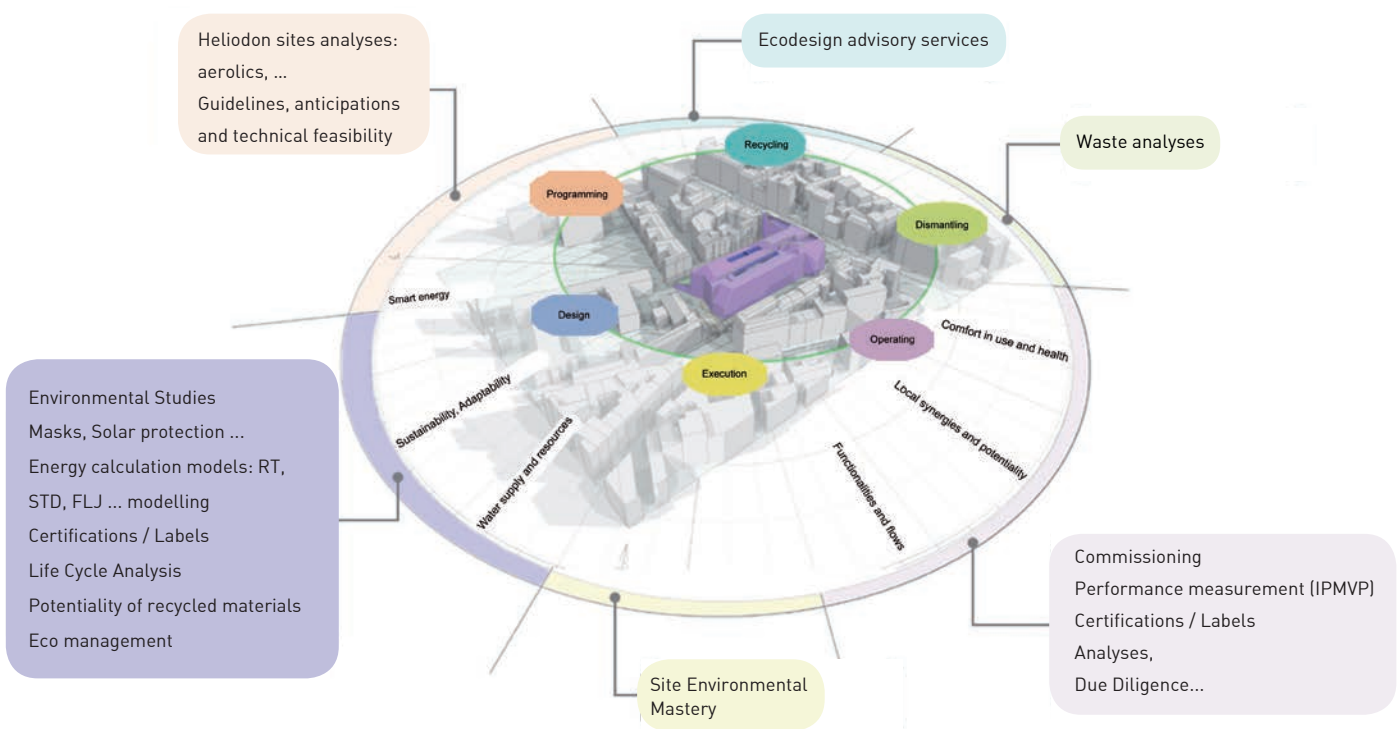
Heliodon sites analyses: aerolics, ...
Guidelines, anticipations and technical feasibility

Ecodesign advisory services

Waste analyses

Recycling

Programming

Dismantling

Smart energy

Design

Operating

Comfort in use and health

Execution

Sustainability, Adaptability

Water supply and resources

Functionalities and flows

Local synergies and potentiality

Environmental Studies
Masks, Solar protection ...
Energy calculation models: RT, STD, FLJ ... modelling
Certifications / Labels
Life Cycle Analysis
Potentiality of recycled materials
Eco management

Commissioning
Performance measurement (IPMVP)
Certifications / Labels
Analyses,
Due Diligence...

Site Environmental Mastery